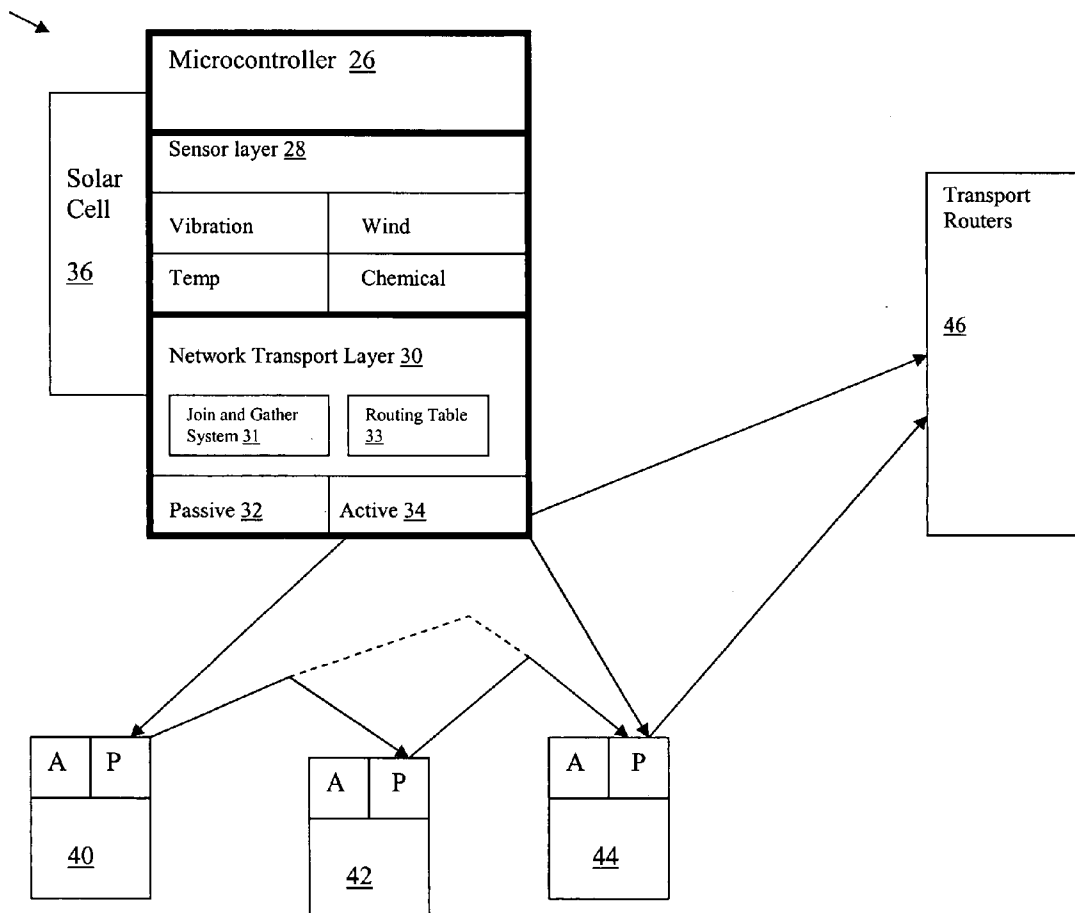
Microcontroller 26

Solar Cell

36

Sensor layer 28

| Vibration | Wind |
|---|---|
| Temp | Chemical |

Network Transport Layer 30

Join and Gather System 31

Routing Table 33

Passive 32

Active 34

Transport Routers

46

A P

40

A P

42

A P

44